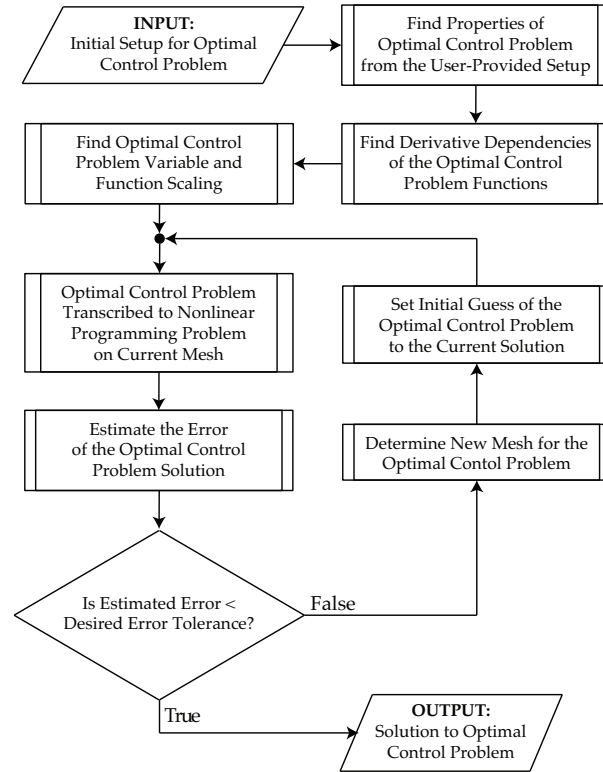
INPUT:
Initial Setup for Optimal Control Problem

Find Properties of Optimal Control Problem from the User-Provided Setup

Find Derivative Dependencies of the Optimal Control Problem Functions

Find Optimal Control Problem Variable and Function Scaling

Optimal Control Problem Transcribed to Nonlinear Programming Problem on Current Mesh

Set Initial Guess of the Optimal Control Problem to the Current Solution

Estimate the Error of the Optimal Control Problem Solution

Determine New Mesh for the Optimal Contol Problem

Is Estimated Error < Desired Error Tolerance?

False

True

OUTPUT:
Solution to Optimal Control Problem